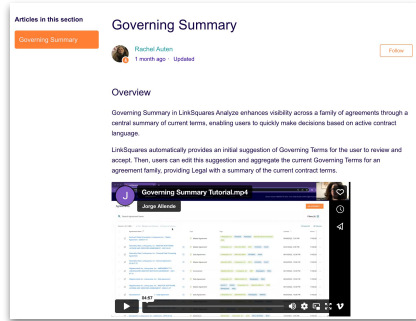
Articles in this section

Governing Summary

Governing Summary

Rachel Auten
1 month ago · Updated

Follow

Overview

Governing Summary in LinkSquares Analyze enhances visibility across a family of agreements through a central summary of current terms, enabling users to quickly make decisions based on active contract language.

LinkSquares automatically provides an initial suggestion of Governing Terms for the user to review and accept. Then, users can edit this suggestion and aggregate the current Governing Terms for an agreement family, providing Legal with a summary of the current contract terms.

J

Governing Summary Tutorial.mp4

Jorge Allende

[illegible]

04:57